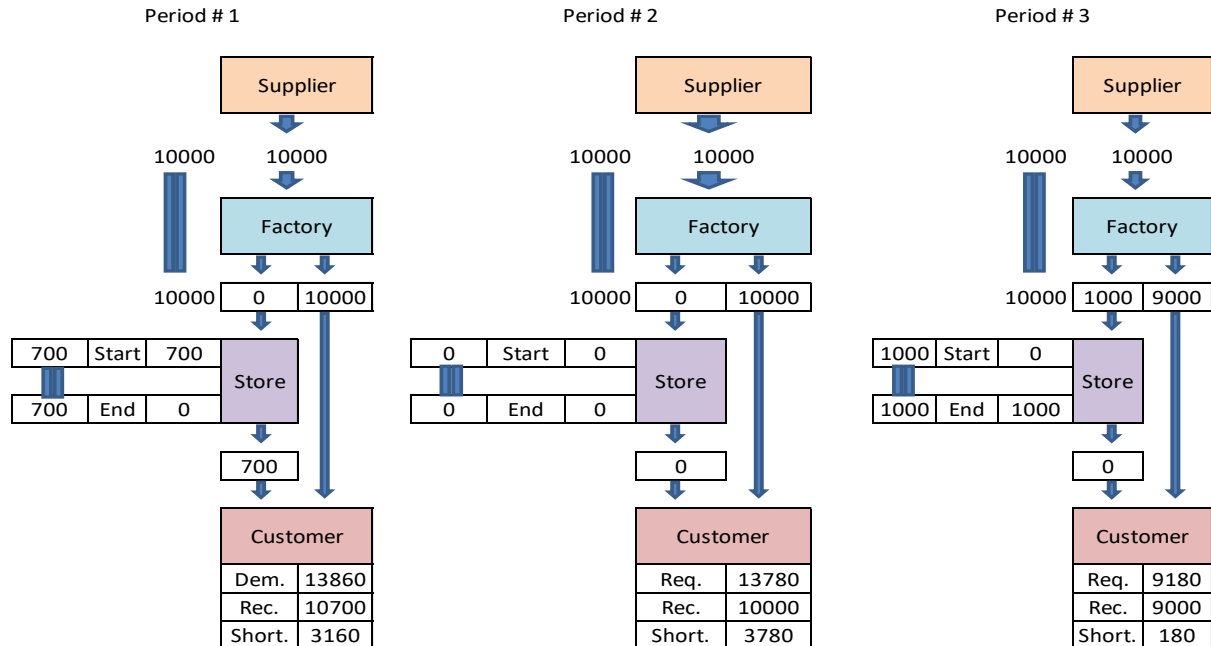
Period # 1

Supplier

10000 10000

Factory

10000 | 0 | 10000

| 700 | Start | 700 |
|---|---|---|
| 700 | End | 0 |

Store

700

Customer

| Dem. | 13860 |
|---|---|
| Rec. | 10700 |
| Short. | 3160 |

Period # 2

Supplier

10000 10000

Factory

10000 | 0 | 10000

| 0 | Start | 0 |
|---|---|---|
| 0 | End | 0 |

Store

0

Customer

| Req. | 13780 |
|---|---|
| Rec. | 10000 |
| Short. | 3780 |

Period # 3

Supplier

10000 10000

Factory

10000 | 1000 | 9000

| 1000 | Start | 0 |
|---|---|---|
| 1000 | End | 1000 |

Store

0

Customer

| Req. | 9180 |
|---|---|
| Rec. | 9000 |
| Short. | 180 |